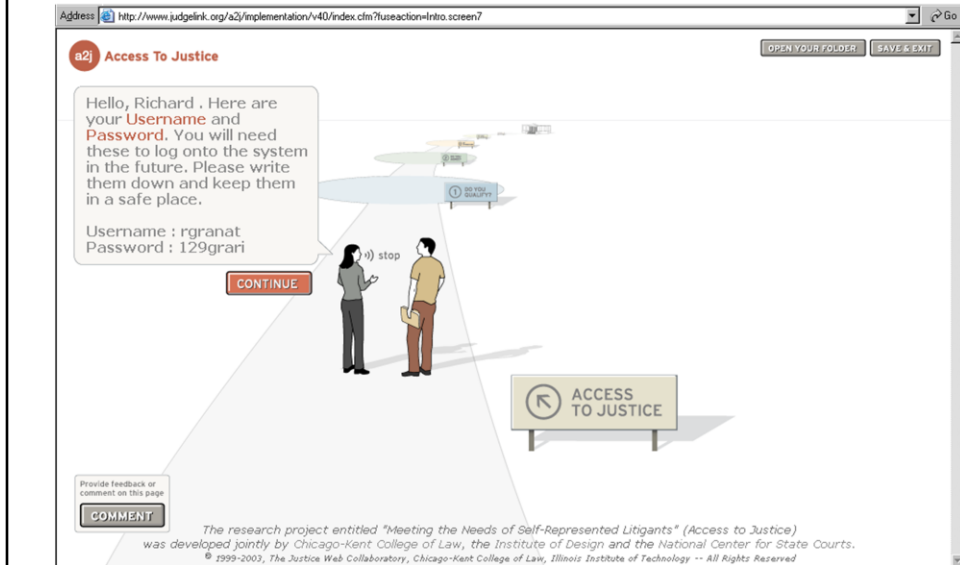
Address http://www.judgelink.org/a2j/implementation/v40/index.cfm?fuseaction=Intro.screen7 Go

a2j Access To Justice

OPEN YOUR FOLDER SAVE & EXIT

Hello, Richard . Here are your Username and Password. You will need these to log onto the system in the future. Please write them down and keep them in a safe place.

Username : rgranat
Password : 129grari

CONTINUE

stop

1 DO YOU QUALIFY?

ACCESS TO JUSTICE

Provide feedback or comment on this page

COMMENT

The research project entitled "Meeting the Needs of Self-Represented Litigants" (Access to Justice) was developed jointly by Chicago-Kent College of Law, the Institute of Design and the National Center for State Courts.

© 1999-2003, The Justice Web Collaboratory, Chicago-Kent College of Law, Illinois Institute of Technology -- All Rights Reserved